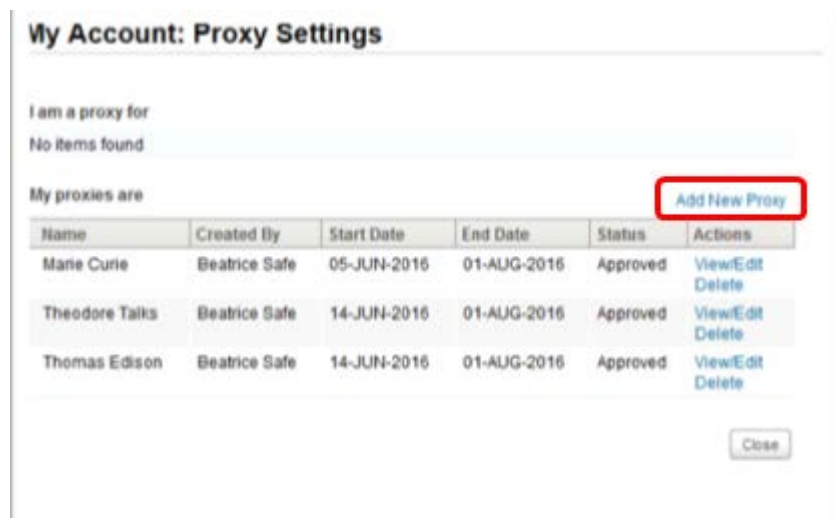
My Account: Proxy Settings

I am a proxy for

No items found

My proxies are

Add New Proxy

| Name | Created By | Start Date | End Date | Status | Actions |
|---|---|---|---|---|---|
| Marie Curie | Beatrice Safe | 05-JUN-2016 | 01-AUG-2016 | Approved | View/Edit Delete |
| Theodore Talks | Beatrice Safe | 14-JUN-2016 | 01-AUG-2016 | Approved | View/Edit Delete |
| Thomas Edison | Beatrice Safe | 14-JUN-2016 | 01-AUG-2016 | Approved | View/Edit Delete |

Close